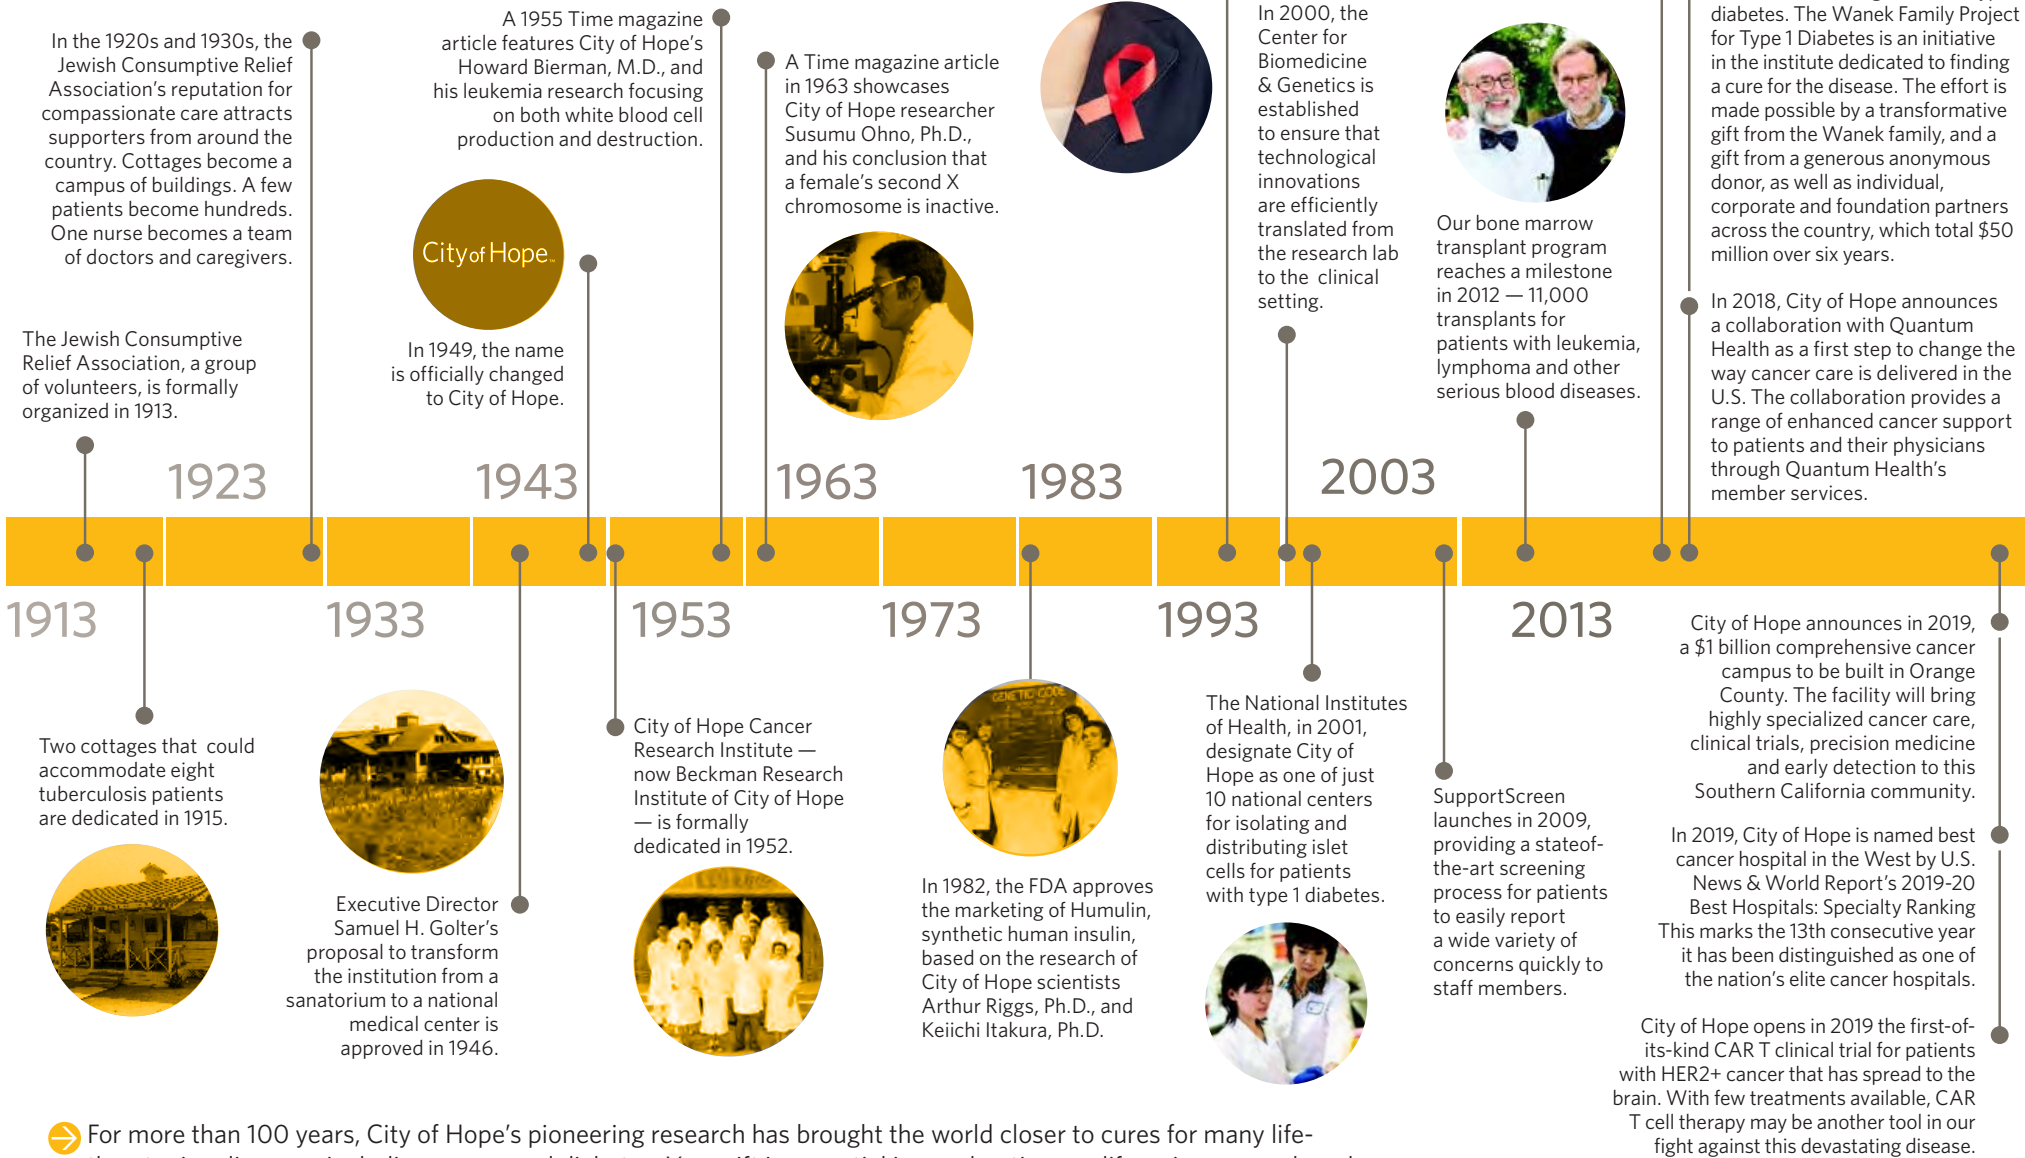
In the 1920s and 1930s, the Jewish Consumptive Relief Association's reputation for compassionate care attracts supporters from around the country. Cottages become a campus of buildings. A few patients become hundreds. One nurse becomes a team of doctors and caregivers.

The Jewish Consumptive Relief Association, a group of volunteers, is formally organized in 1913.

A 1955 Time magazine article features City of Hope's Howard Bierman, M.D., and his leukemia research focusing on both white blood cell production and destruction.

City of Hope

In 1949, the name is officially changed to City of Hope.

A Time magazine article in 1963 showcases City of Hope researcher Susumu Ohno, Ph.D., and his conclusion that a female's second X chromosome is inactive.

In 2000, the Center for Biomedicine & Genetics is established to ensure that technological innovations are efficiently translated from the research lab to the clinical setting.

Our bone marrow transplant program reaches a milestone in 2012 — 11,000 transplants for patients with leukemia, lymphoma and other serious blood diseases.

diabetes. The Wanek Family Project for Type 1 Diabetes is an initiative in the institute dedicated to finding a cure for the disease. The effort is made possible by a transformative gift from the Wanek family, and a gift from a generous anonymous donor, as well as individual, corporate and foundation partners across the country, which total $50 million over six years.

In 2018, City of Hope announces a collaboration with Quantum Health as a first step to change the way cancer care is delivered in the U.S. The collaboration provides a range of enhanced cancer support to patients and their physicians through Quantum Health's member services.

1923 1943 1963 1983 2003

1913 1933 1953 1973 1993 2013

Two cottages that could accommodate eight tuberculosis patients are dedicated in 1915.

Executive Director Samuel H. Golter's proposal to transform the institution from a sanatorium to a national medical center is approved in 1946.

City of Hope Cancer Research Institute — now Beckman Research Institute of City of Hope — is formally dedicated in 1952.

GENETIC CODE

In 1982, the FDA approves the marketing of Humulin, synthetic human insulin, based on the research of City of Hope scientists Arthur Riggs, Ph.D., and Keiichi Itakura, Ph.D.

The National Institutes of Health, in 2001, designate City of Hope as one of just 10 national centers for isolating and distributing islet cells for patients with type 1 diabetes.

SupportScreen launches in 2009, providing a stateof-the-art screening process for patients to easily report a wide variety of concerns quickly to staff members.

City of Hope announces in 2019, a $1 billion comprehensive cancer campus to be built in Orange County. The facility will bring highly specialized cancer care, clinical trials, precision medicine and early detection to this Southern California community.

In 2019, City of Hope is named best cancer hospital in the West by U.S. News & World Report's 2019-20 Best Hospitals: Specialty Ranking This marks the 13th consecutive year it has been distinguished as one of the nation's elite cancer hospitals.

City of Hope opens in 2019 the first-of-its-kind CAR T clinical trial for patients with HER2+ cancer that has spread to the brain. With few treatments available, CAR T cell therapy may be another tool in our fight against this devastating disease.

For more than 100 years, City of Hope's pioneering research has brought the world closer to cures for many life-